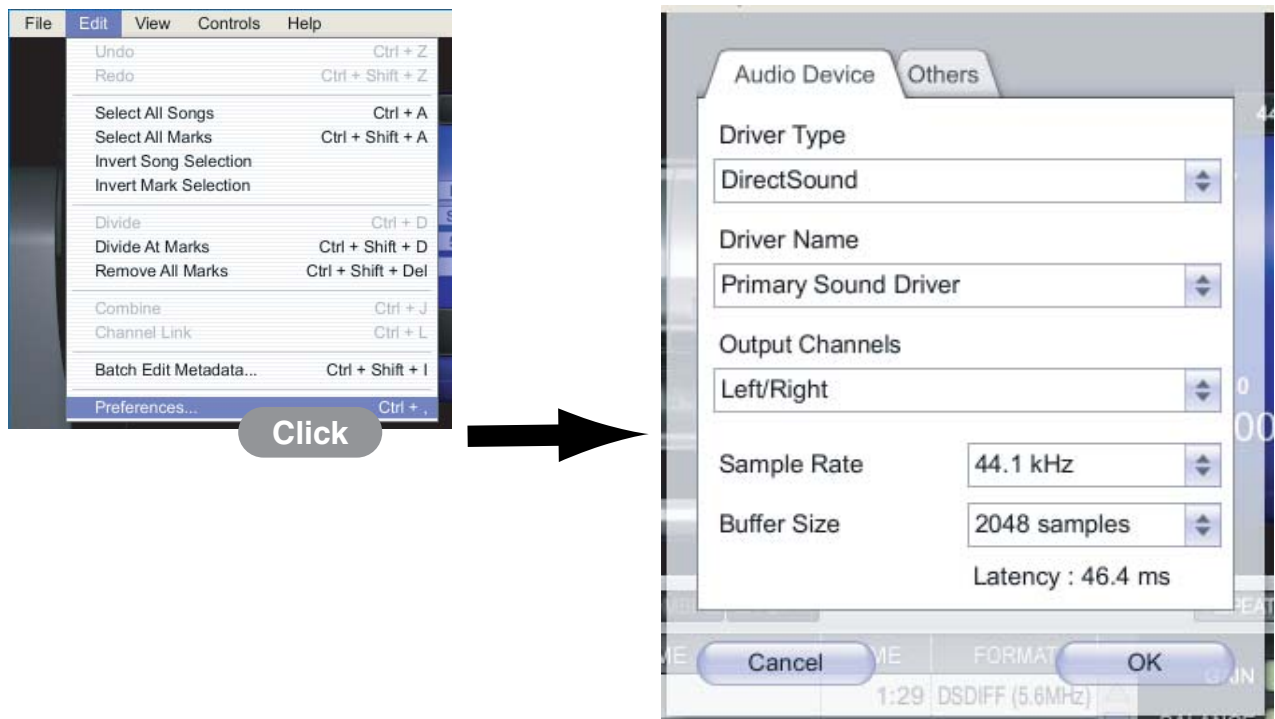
File Edit View Controls Help

Undo Ctrl + Z
Redo Ctrl + Shift + Z

Select All Songs Ctrl + A
Select All Marks Ctrl + Shift + A
Invert Song Selection
Invert Mark Selection

Divide Ctrl + D
Divide At Marks Ctrl + Shift + D
Remove All Marks Ctrl + Shift + Del

Combine Ctrl + J
Channel Link Ctrl + L

Batch Edit Metadata... Ctrl + Shift + I

Preferences... Ctrl + ,

Click

Audio Device Others

Driver Type
DirectSound

Driver Name
Primary Sound Driver

Output Channels
Left/Right

Sample Rate 44.1 kHz

Buffer Size 2048 samples

Latency : 46.4 ms

Cancel OK

1:29 DSDIFF (5.6MHz)